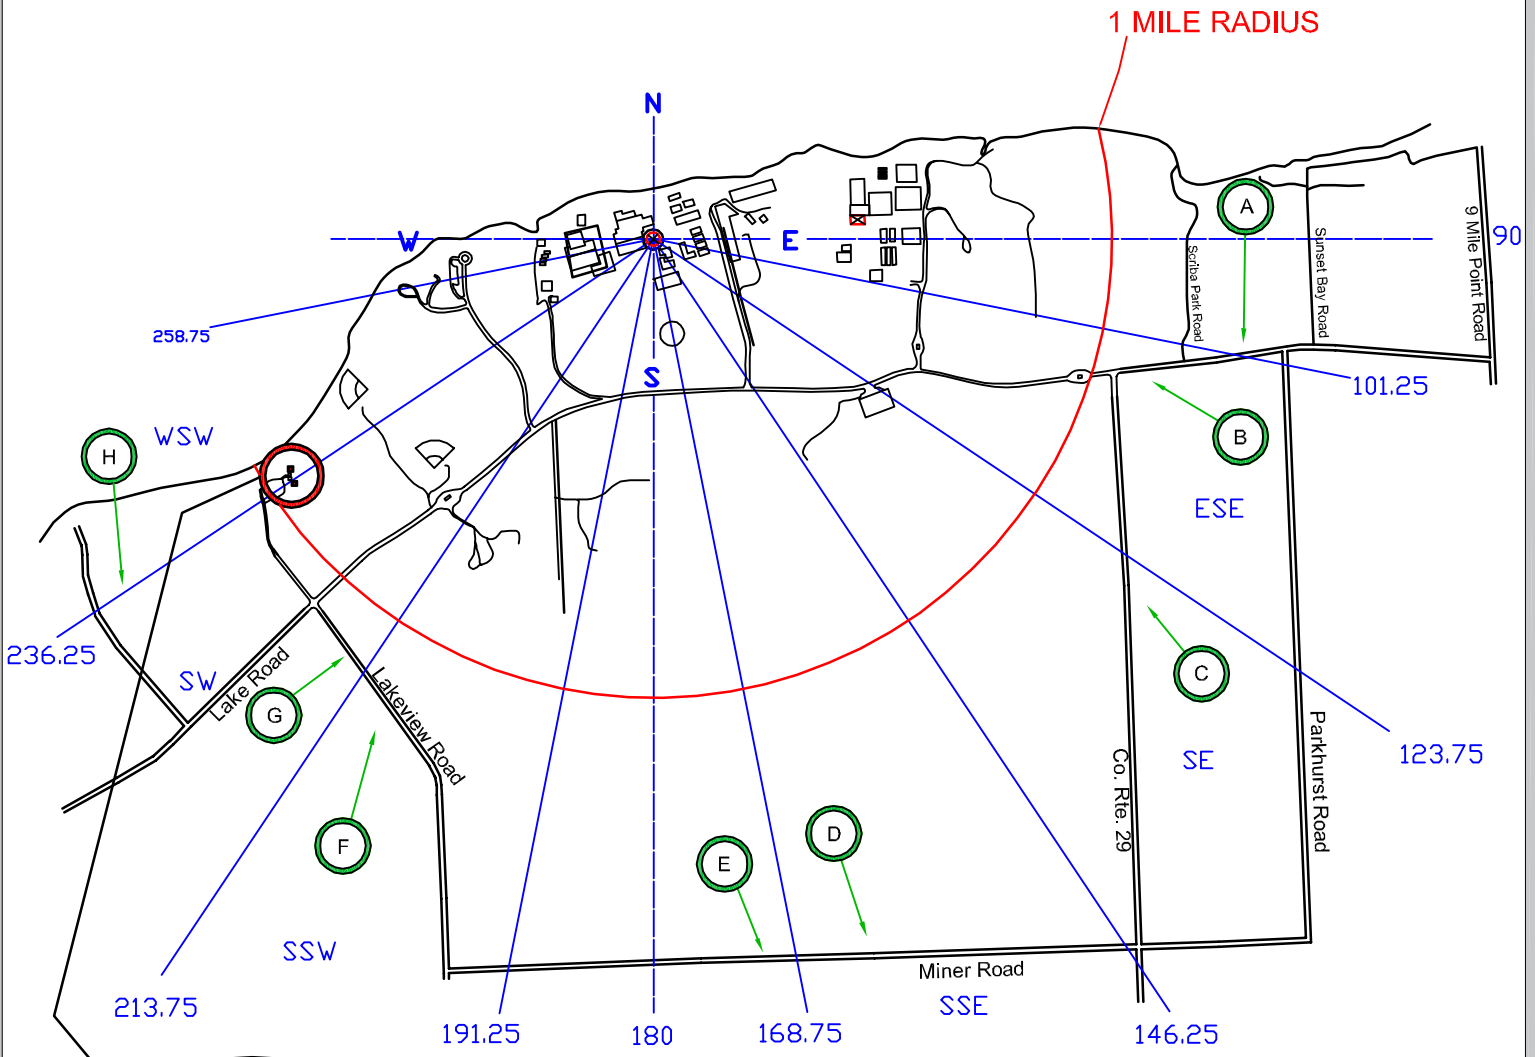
1 MILE RADIUS

N
W
E
S
90
258.75
101.25
A
B
ESE
H
WSW
236.25
SW
G
C
SE
123.75
F
E
D
SSW
213.75
191.25
180
168.75
SSE
146.25

Scriba Park Road
Sunset Bay Road
9 Mile Point Road
Lake Road
Lakeview Road
Co. Rte. 29
Parkhurst Road
Miner Road